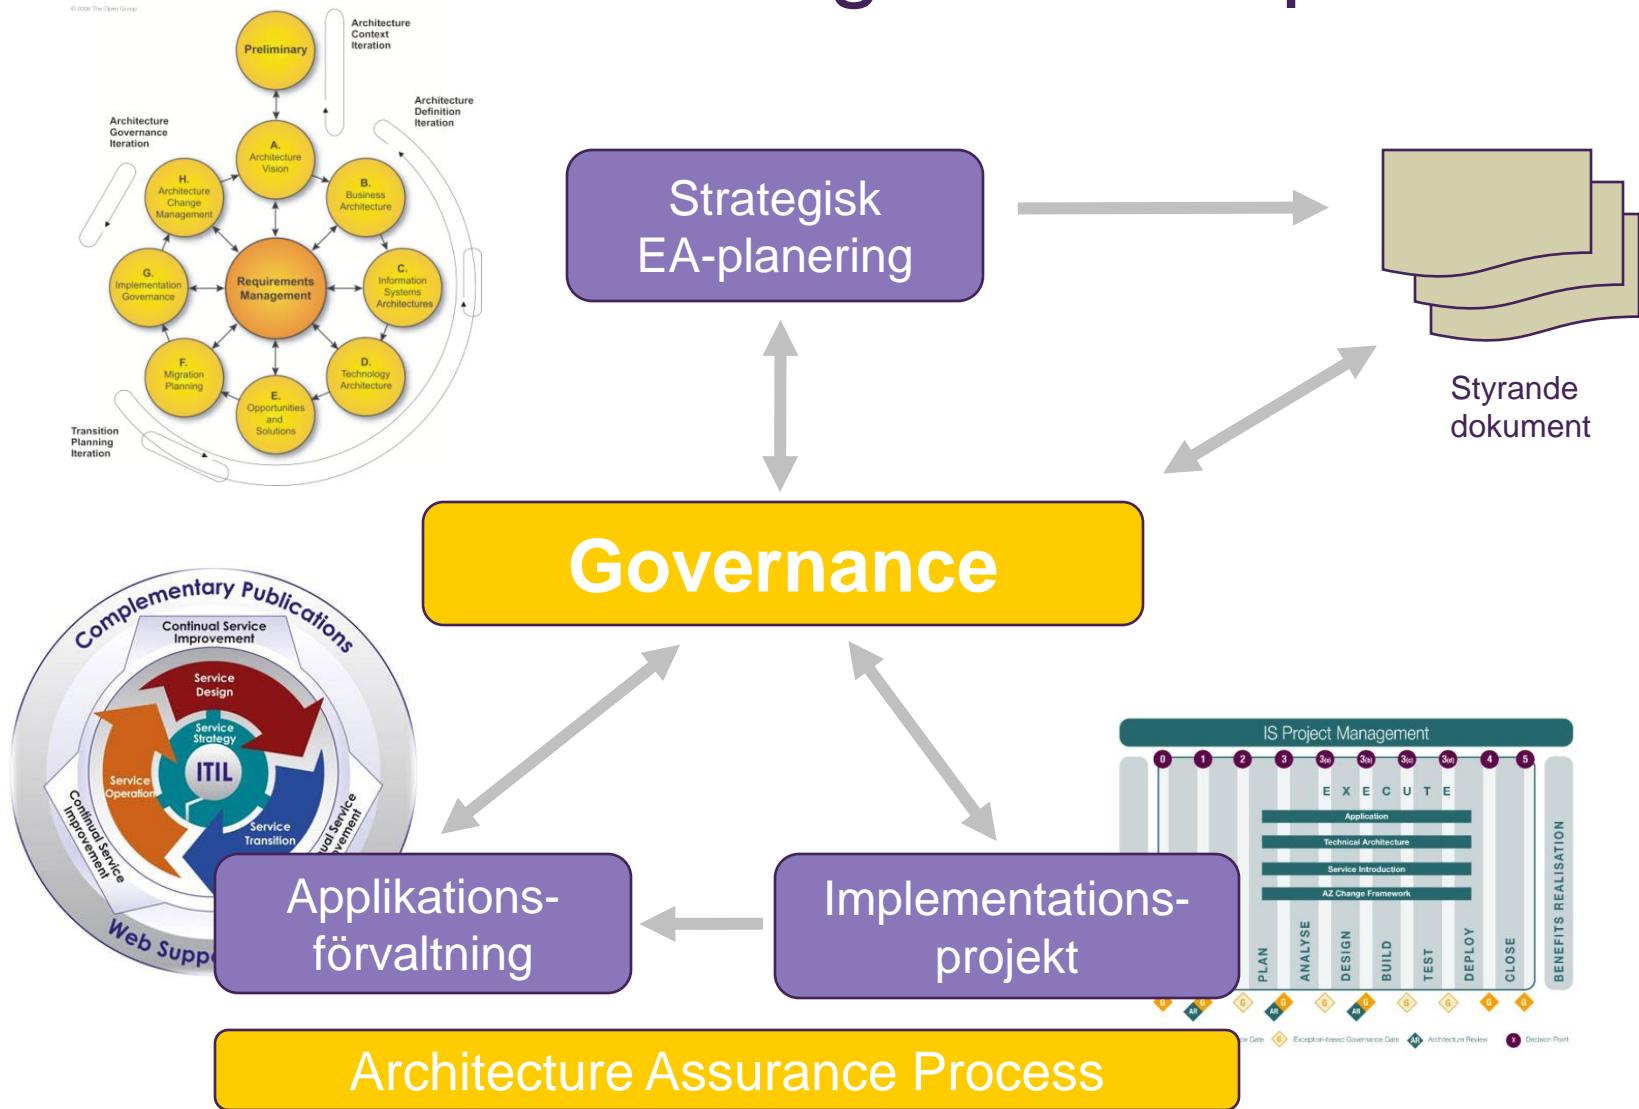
© 2006 The Open Group

Architecture Context Iteration

Preliminary

Architecture Definition Iteration

Architecture Governance Iteration

A. Architecture Vision

H. Architecture Change Management

B. Business Architecture

G. Implementation Governance

Requirements Management

C. Information Systems Architectures

F. Migration Planning

D. Technology Architecture

E. Opportunities and Solutions

Transition Planning Iteration

Strategisk EA-planering

Styrande dokument

Governance

Complementary Publications

Continual Service Improvement

Service Design

Service Strategy

ITIL

Service Operation

Service Transition

Continual Service Improvement

Continual Service Improvement

Web Supp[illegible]

IS Project Management

0 1 2 3 3(a) 3(b) 3(c) 3(d) 4 5

E X E C U T E

Application

Technical Architecture

Service Introduction

AZ Change Framework

PLAN ANALYSE DESIGN BUILD TEST DEPLOY CLOSE

BENEFITS REALISATION

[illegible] Gate   Exception-based Governance Gate   Architecture Review   Decision Point

Applikations-förvaltning

Implementations-projekt

Architecture Assurance Process